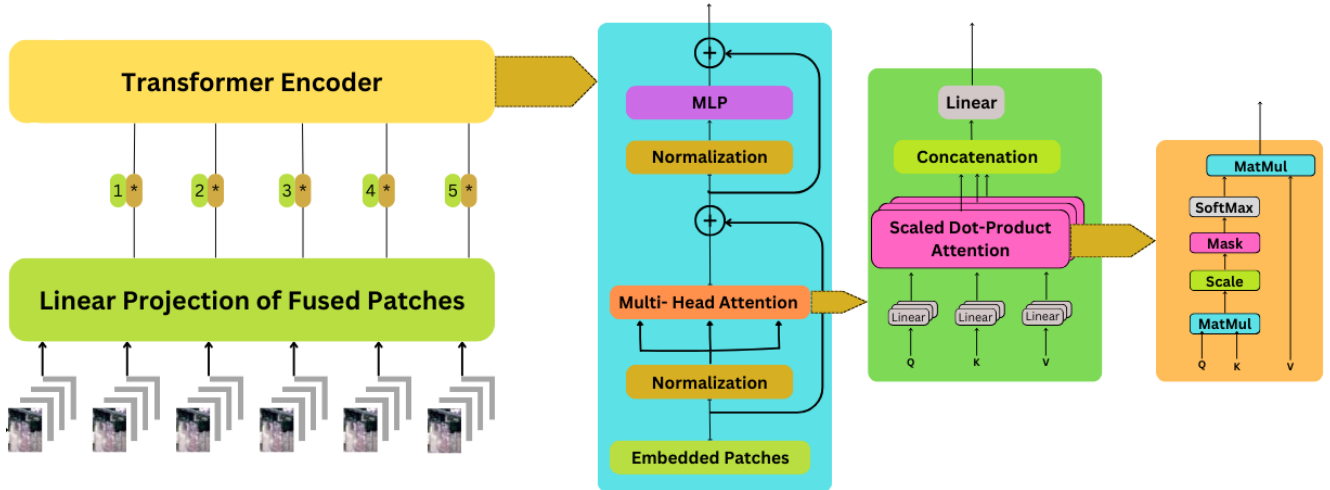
Transformer Encoder

1 *
2 *
3 *
4 *
5 *

Linear Projection of Fused Patches

MLP
Normalization
Multi- Head Attention
Normalization
Embedded Patches

Linear
Concatenation
Scaled Dot-Product Attention
Linear
Linear
Linear
Q
K
V

MatMul
SoftMax
Mask
Scale
MatMul
Q
K
V